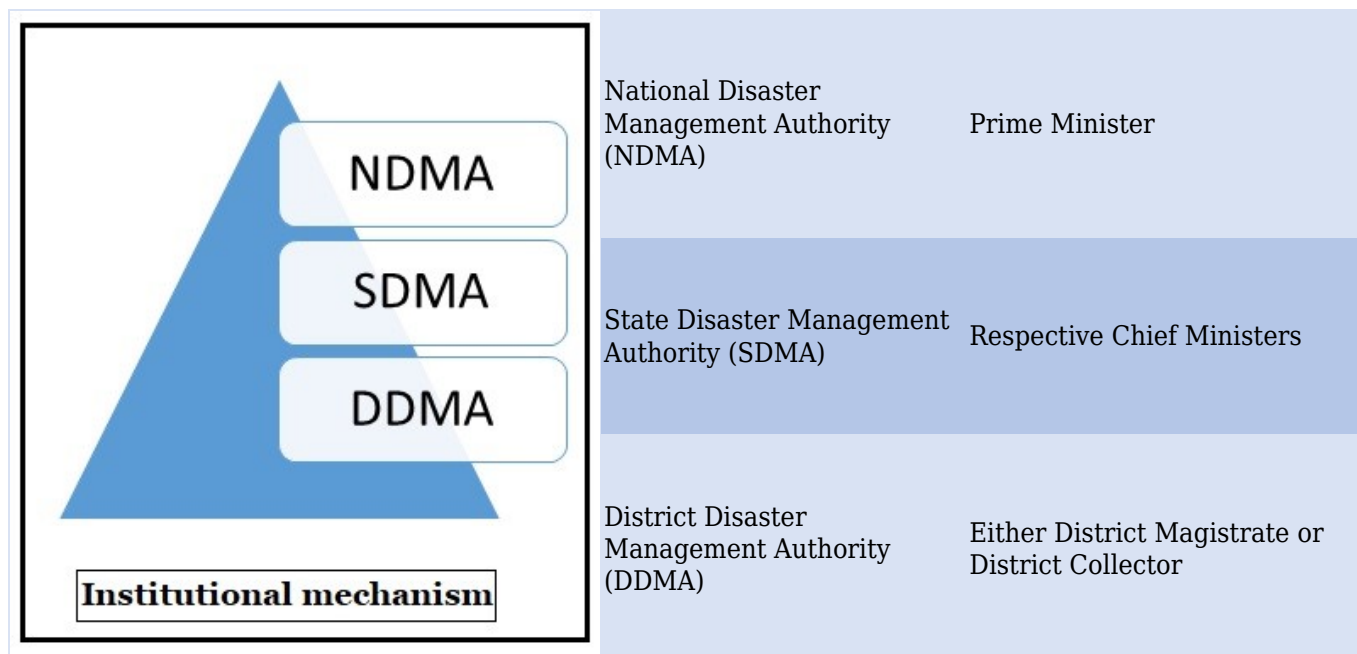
NDMA

SDMA

DDMA

Institutional mechanism

| | |
|---|---|
| National Disaster Management Authority (NDMA) | Prime Minister |
| State Disaster Management Authority (SDMA) | Respective Chief Ministers |
| District Disaster Management Authority (DDMA) | Either District Magistrate or District Collector |